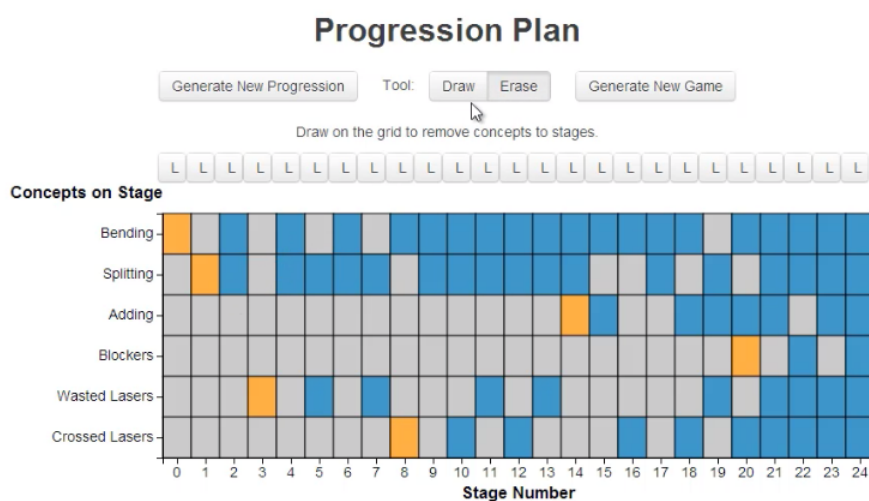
Progression Plan

Generate New Progression

Tool: Draw Erase

Generate New Game

Draw on the grid to remove concepts to stages.

L L L L L L L L L L L L L L L L L L L L L L L L L

Concepts on Stage

Bending

Splitting

Adding

Blockers

Wasted Lasers

Crossed Lasers

0 1 2 3 4 5 6 7 8 9 10 11 12 13 14 15 16 17 18 19 20 21 22 23 24

Stage Number